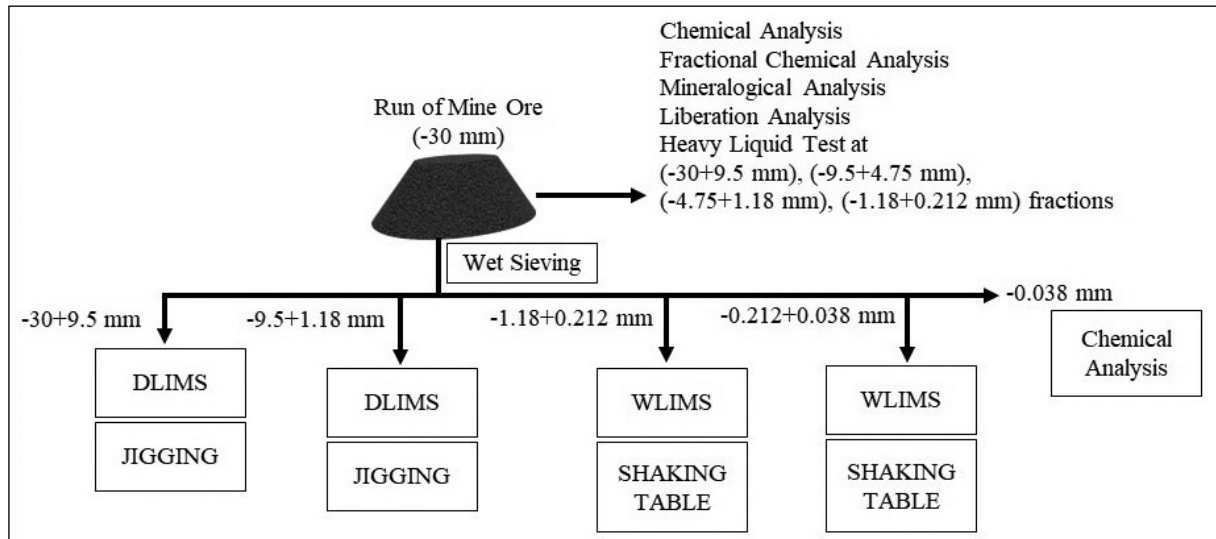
Run of Mine Ore
(-30 mm)

Chemical Analysis
Fractional Chemical Analysis
Mineralogical Analysis
Liberation Analysis
Heavy Liquid Test at
(-30+9.5 mm), (-9.5+4.75 mm),
(-4.75+1.18 mm), (-1.18+0.212 mm) fractions

Wet Sieving

-30+9.5 mm

DLIMS

JIGGING

-9.5+1.18 mm

DLIMS

JIGGING

-1.18+0.212 mm

WLIMS

SHAKING TABLE

-0.212+0.038 mm

WLIMS

SHAKING TABLE

-0.038 mm

Chemical Analysis